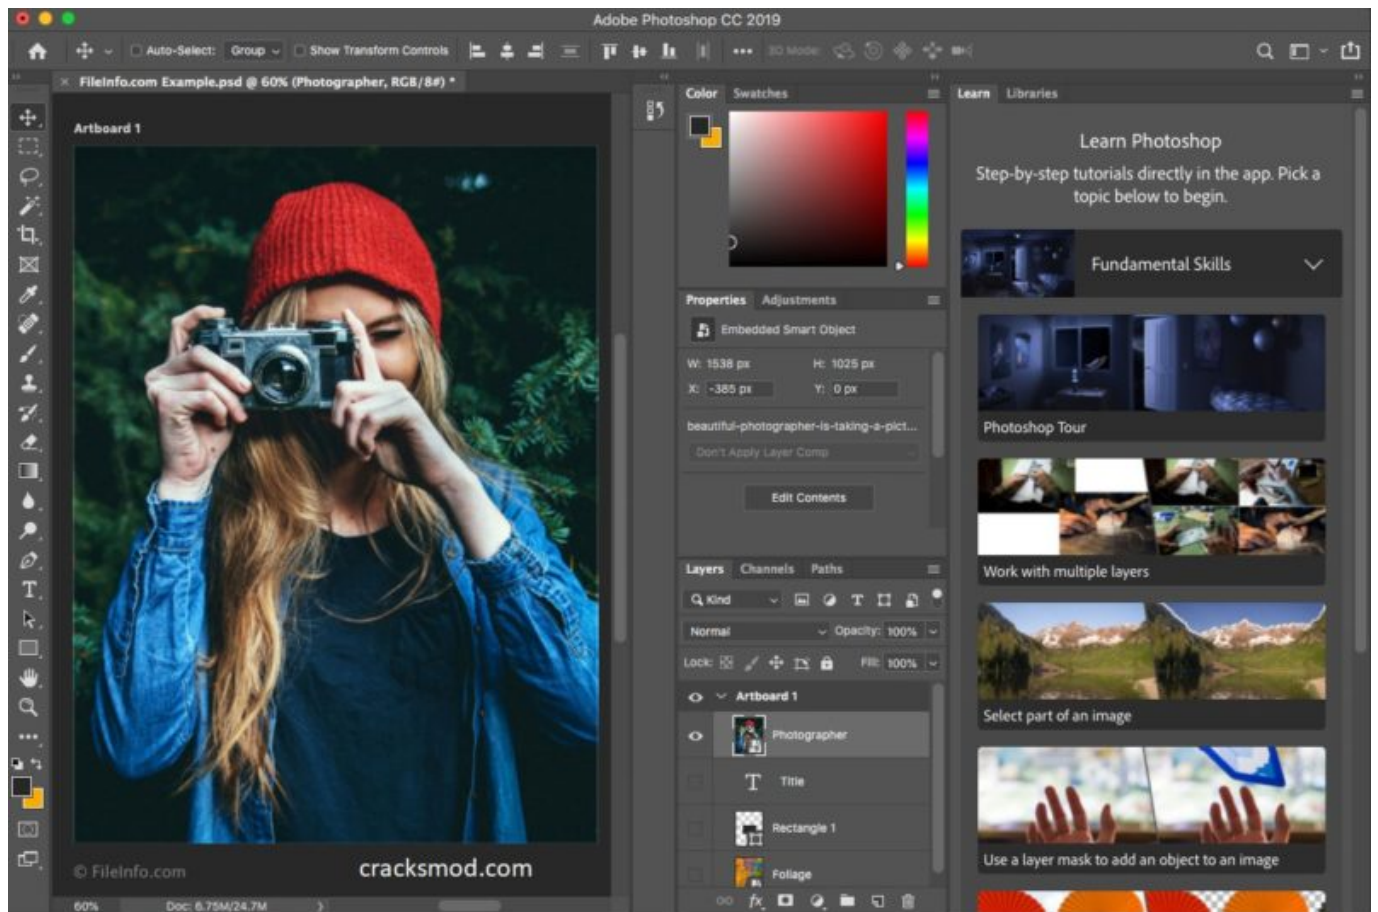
Adobe Photoshop CC 2019

Auto-Select: Group Show Transform Controls 3D Mode:

FileInfo.com Example.psd @ 60% (Photographer, RGB/8#) *

Artboard 1

© FileInfo.com

cracksmod.com

60% Doc: 6.75M/24.7M

Color Swatches

Properties Adjustments

Embedded Smart Object

W: 1538 px H: 1025 px

X: -385 px Y: 0 px

beautiful-photographer-is-taking-a-pict...

Don't Apply Layer Comp

Edit Contents

Layers Channels Paths

Kind

Normal Opacity: 100%

Lock: Fill: 100%

Artboard 1

Photographer

Title

Rectangle 1

Foliage

Learn Libraries

Learn Photoshop

Step-by-step tutorials directly in the app. Pick a topic below to begin.

Fundamental Skills

Photoshop Tour

Work with multiple layers

Select part of an image

Use a layer mask to add an object to an image